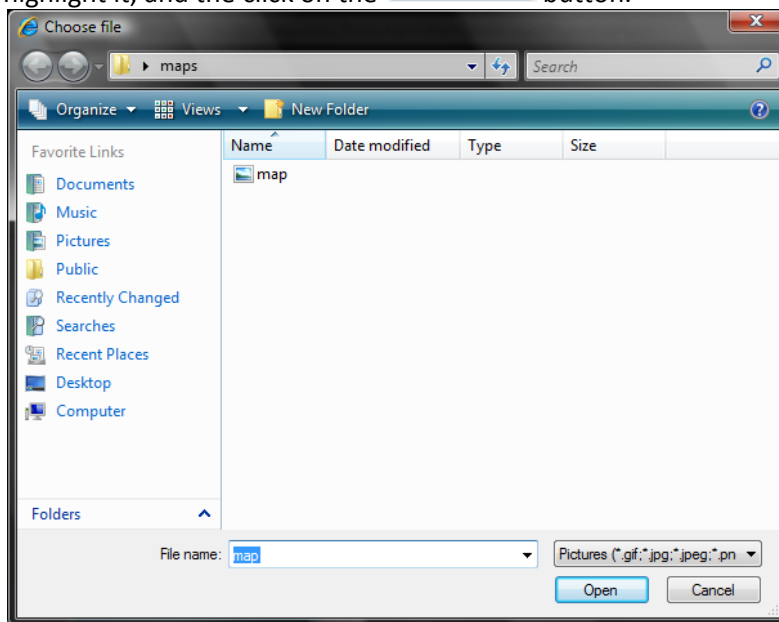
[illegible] and the click on the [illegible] button.

Choose file

maps

Search

Organize Views New Folder

Favorite Links

Documents
Music
Pictures
Public
Recently Changed
Searches
Recent Places
Desktop
Computer

Folders

| Name | Date modified | Type | Size |
|---|---|---|---|
| map | | | |

File name: map

Pictures (*.gif;*.jpg;*.jpeg;*.pn

Open

Cancel